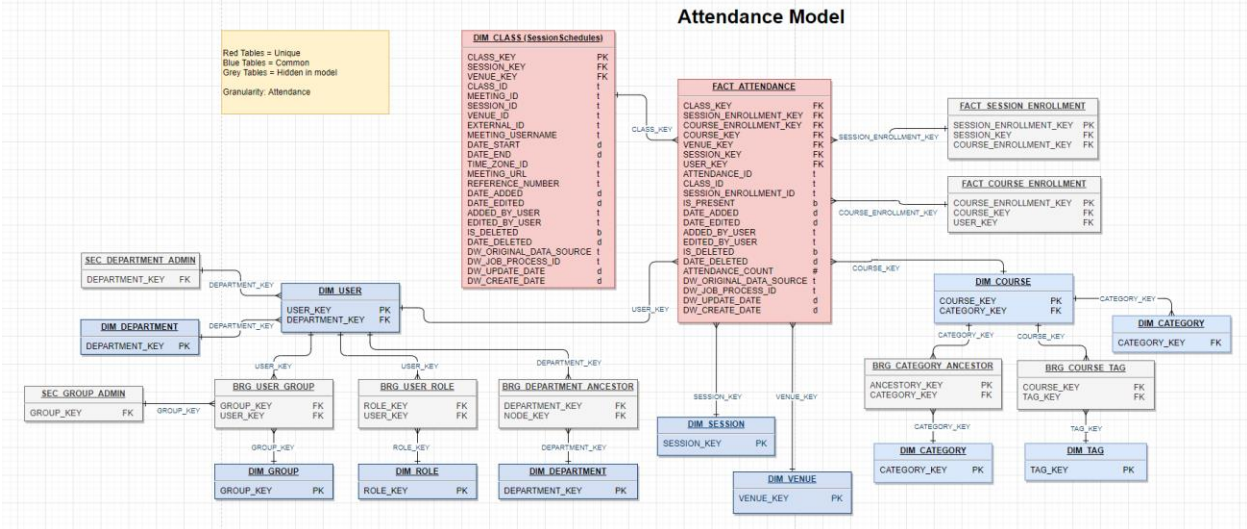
Attendance Model

Red Tables = Unique
Blue Tables = Common
Grey Tables = Hidden in model

Granularity: Attendance

| DIM_CLASS (SessionSchedules) | |
|---|---|
| CLASS_KEY | PK |
| SESSION_KEY | FK |
| VENUE_KEY | FK |
| CLASS_ID | t |
| MEETING_ID | t |
| SESSION_ID | t |
| VENUE_ID | t |
| EXTERNAL_ID | t |
| MEETING_USERNAME | t |
| DATE_START | d |
| DATE_END | d |
| TIME_ZONE_ID | t |
| MEETING_URL | t |
| REFERENCE_NUMBER | t |
| DATE_ADDED | d |
| DATE_EDITED | d |
| ADDED_BY_USER | t |
| EDITED_BY_USER | t |
| IS_DELETED | b |
| DATE_DELETED | d |
| DW_ORIGINAL_DATA_SOURCE | t |
| DW_JOB_PROCESS_ID | t |
| DW_UPDATE_DATE | d |
| DW_CREATE_DATE | d |

CLASS_KEY

| FACT_ATTENDANCE | |
|---|---|
| CLASS_KEY | FK |
| SESSION_ENROLLMENT_KEY | FK |
| COURSE_ENROLLMENT_KEY | FK |
| COURSE_KEY | FK |
| VENUE_KEY | FK |
| SESSION_KEY | FK |
| USER_KEY | FK |
| ATTENDANCE_ID | t |
| CLASS_ID | t |
| SESSION_ENROLLMENT_ID | t |
| IS_PRESENT | b |
| DATE_ADDED | d |
| DATE_EDITED | d |
| ADDED_BY_USER | t |
| EDITED_BY_USER | t |
| IS_DELETED | b |
| DATE_DELETED | d |
| ATTENDANCE_COUNT | # |
| DW_ORIGINAL_DATA_SOURCE | t |
| DW_JOB_PROCESS_ID | t |
| DW_UPDATE_DATE | d |
| DW_CREATE_DATE | d |

SESSION_ENROLLMENT_KEY

| FACT_SESSION_ENROLLMENT | |
|---|---|
| SESSION_ENROLLMENT_KEY | PK |
| SESSION_KEY | FK |
| COURSE_ENROLLMENT_KEY | FK |

COURSE_ENROLLMENT_KEY

| FACT_COURSE_ENROLLMENT | |
|---|---|
| COURSE_ENROLLMENT_KEY | PK |
| COURSE_KEY | FK |
| USER_KEY | FK |

COURSE_KEY

| DIM_COURSE | |
|---|---|
| COURSE_KEY | PK |
| CATEGORY_KEY | FK |

CATEGORY_KEY

| DIM_CATEGORY | |
|---|---|
| CATEGORY_KEY | FK |

CATEGORY_KEY

| BRG_CATEGORY_ANCESTOR | |
|---|---|
| ANCESTORY_KEY | PK |
| CATEGORY_KEY | FK |

CATEGORY_KEY

| DIM_CATEGORY | |
|---|---|
| CATEGORY_KEY | PK |

COURSE_KEY

| BRG_COURSE_TAG | |
|---|---|
| COURSE_KEY | FK |
| TAG_KEY | FK |

TAG_KEY

| DIM_TAG | |
|---|---|
| TAG_KEY | PK |

SESSION_KEY

| DIM_SESSION | |
|---|---|
| SESSION_KEY | PK |

VENUE_KEY

| DIM_VENUE | |
|---|---|
| VENUE_KEY | PK |

USER_KEY

| SEC_DEPARTMENT_ADMIN | |
|---|---|
| DEPARTMENT_KEY | FK |

DEPARTMENT_KEY

| DIM_USER | |
|---|---|
| USER_KEY | PK |
| DEPARTMENT_KEY | FK |

DEPARTMENT_KEY

| DIM_DEPARTMENT | |
|---|---|
| DEPARTMENT_KEY | PK |

USER_KEY

USER_KEY

DEPARTMENT_KEY

| SEC_GROUP_ADMIN | |
|---|---|
| GROUP_KEY | FK |

GROUP_KEY

| BRG_USER_GROUP | |
|---|---|
| GROUP_KEY | FK |
| USER_KEY | FK |

| BRG_USER_ROLE | |
|---|---|
| ROLE_KEY | FK |
| USER_KEY | FK |

| BRG_DEPARTMENT_ANCESTOR | |
|---|---|
| DEPARTMENT_KEY | FK |
| NODE_KEY | FK |

GROUP_KEY

ROLE_KEY

DEPARTMENT_KEY

| DIM_GROUP | |
|---|---|
| GROUP_KEY | PK |

| DIM_ROLE | |
|---|---|
| ROLE_KEY | PK |

| DIM_DEPARTMENT | |
|---|---|
| DEPARTMENT_KEY | PK |